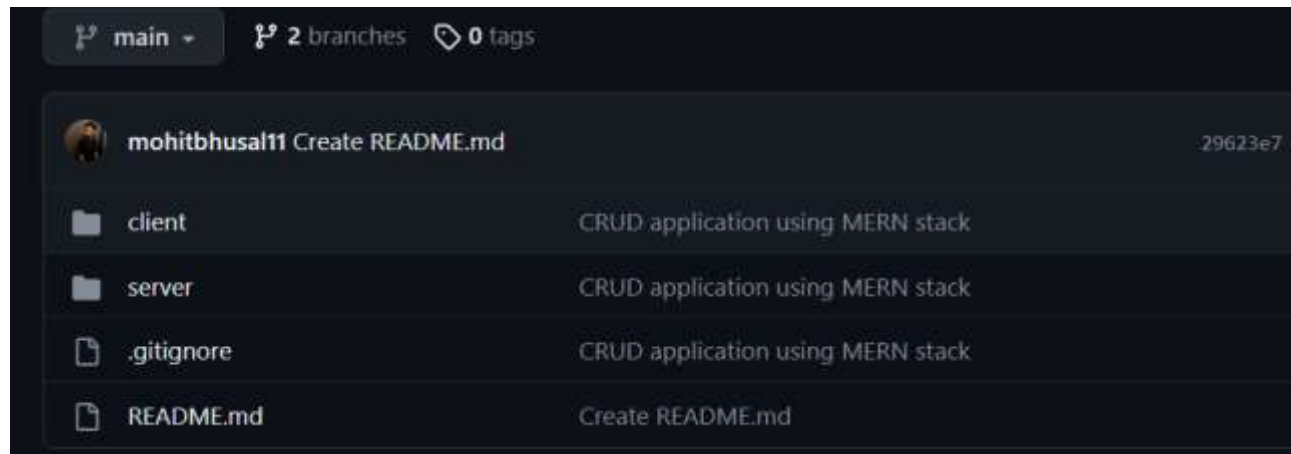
main

2 branches 0 tags

mohitbhusal11 Create README.md 29623e7

| | |
|---|---|
| client | CRUD application using MERN stack |
| server | CRUD application using MERN stack |
| .gitignore | CRUD application using MERN stack |
| README.md | Create README.md |